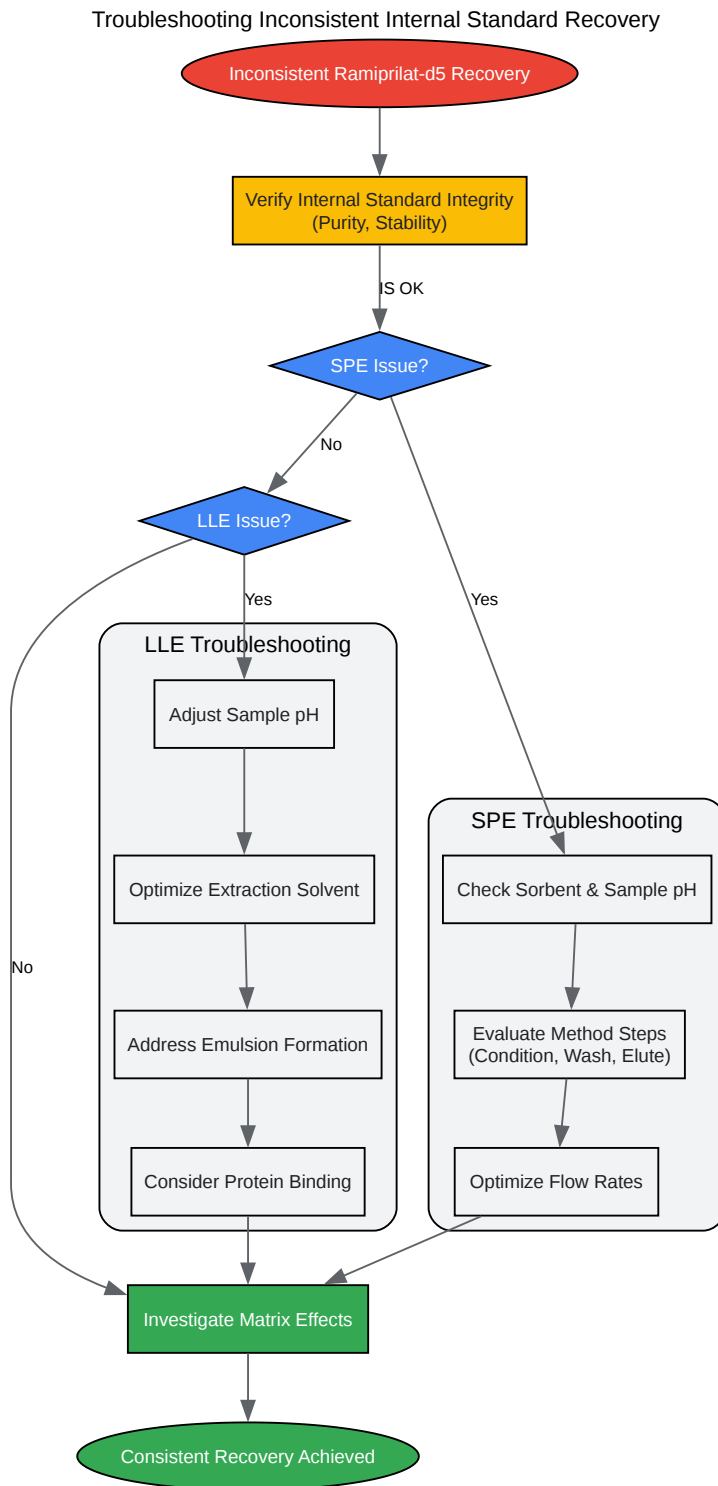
Troubleshooting Inconsistent Internal Standard Recovery

Inconsistent Ramiprilat-d5 Recovery

Verify Internal Standard Integrity (Purity, Stability)

IS OK

SPE Issue?

No

LLE Issue?

Yes

Yes

LLE Troubleshooting

Adjust Sample pH

Optimize Extraction Solvent

Address Emulsion Formation

Consider Protein Binding

SPE Troubleshooting

Check Sorbent & Sample pH

Evaluate Method Steps (Condition, Wash, Elute)

Optimize Flow Rates

No

Investigate Matrix Effects

Consistent Recovery Achieved